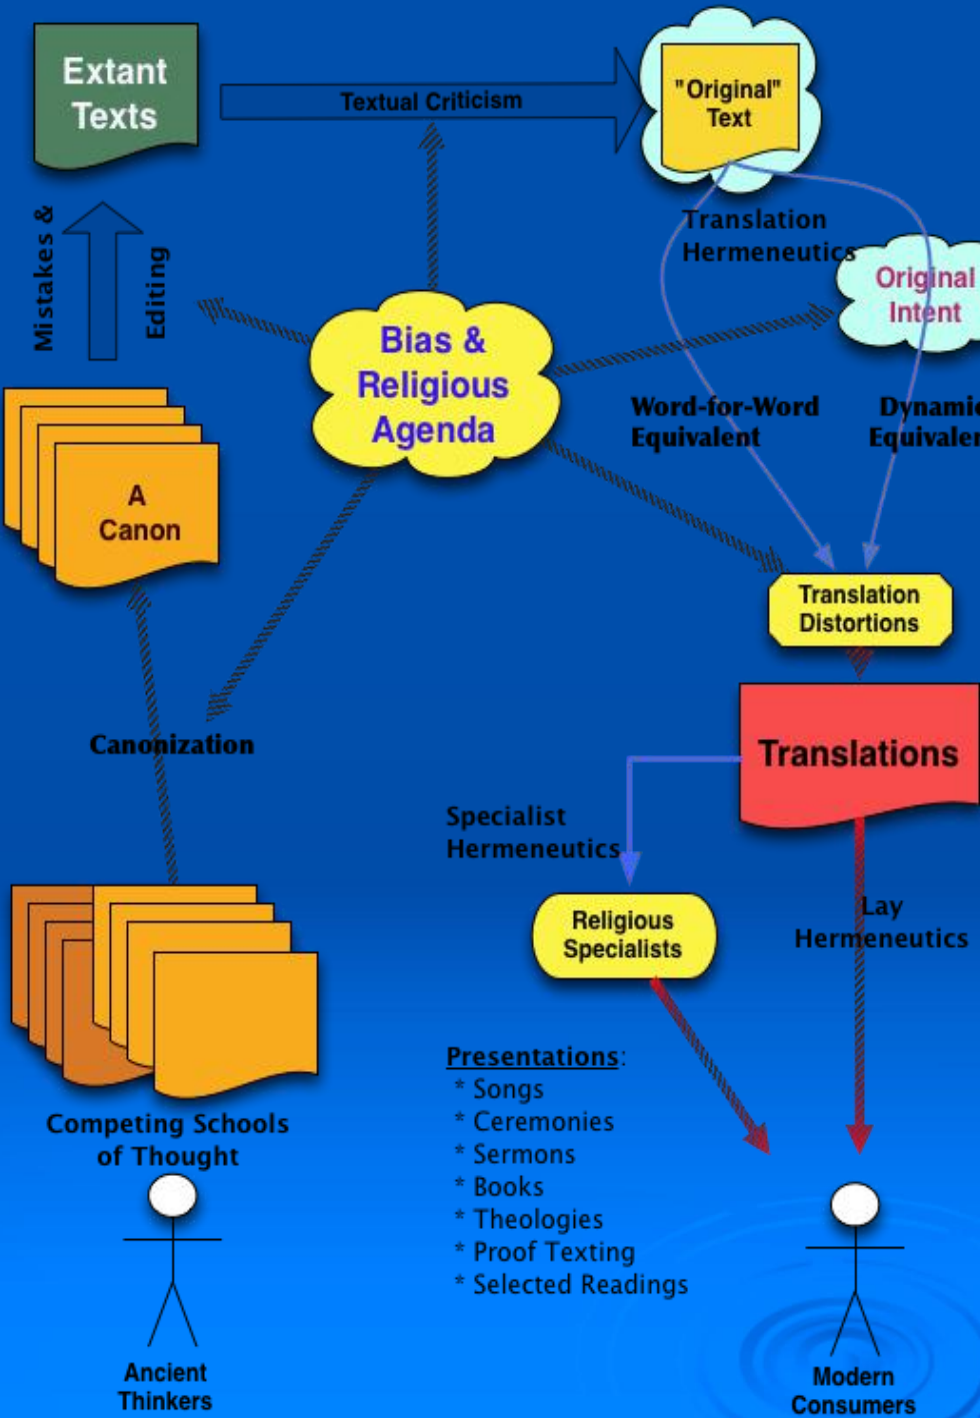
Extant Texts

Textual Criticism

"Original" Text

Mistakes &

Editing

Translation Hermeneutics

Original Intent

Bias & Religious Agenda

Word-for-Word Equivalent

Dynamic Equivalen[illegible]

A Canon

Translation Distortions

Canonization

Translations

Specialist Hermeneutics

Religious Specialists

Lay Hermeneutics

Presentations:
* Songs
* Ceremonies
* Sermons
* Books
* Theologies
* Proof Texting
* Selected Readings

Competing Schools of Thought

Ancient Thinkers

Modern Consumers